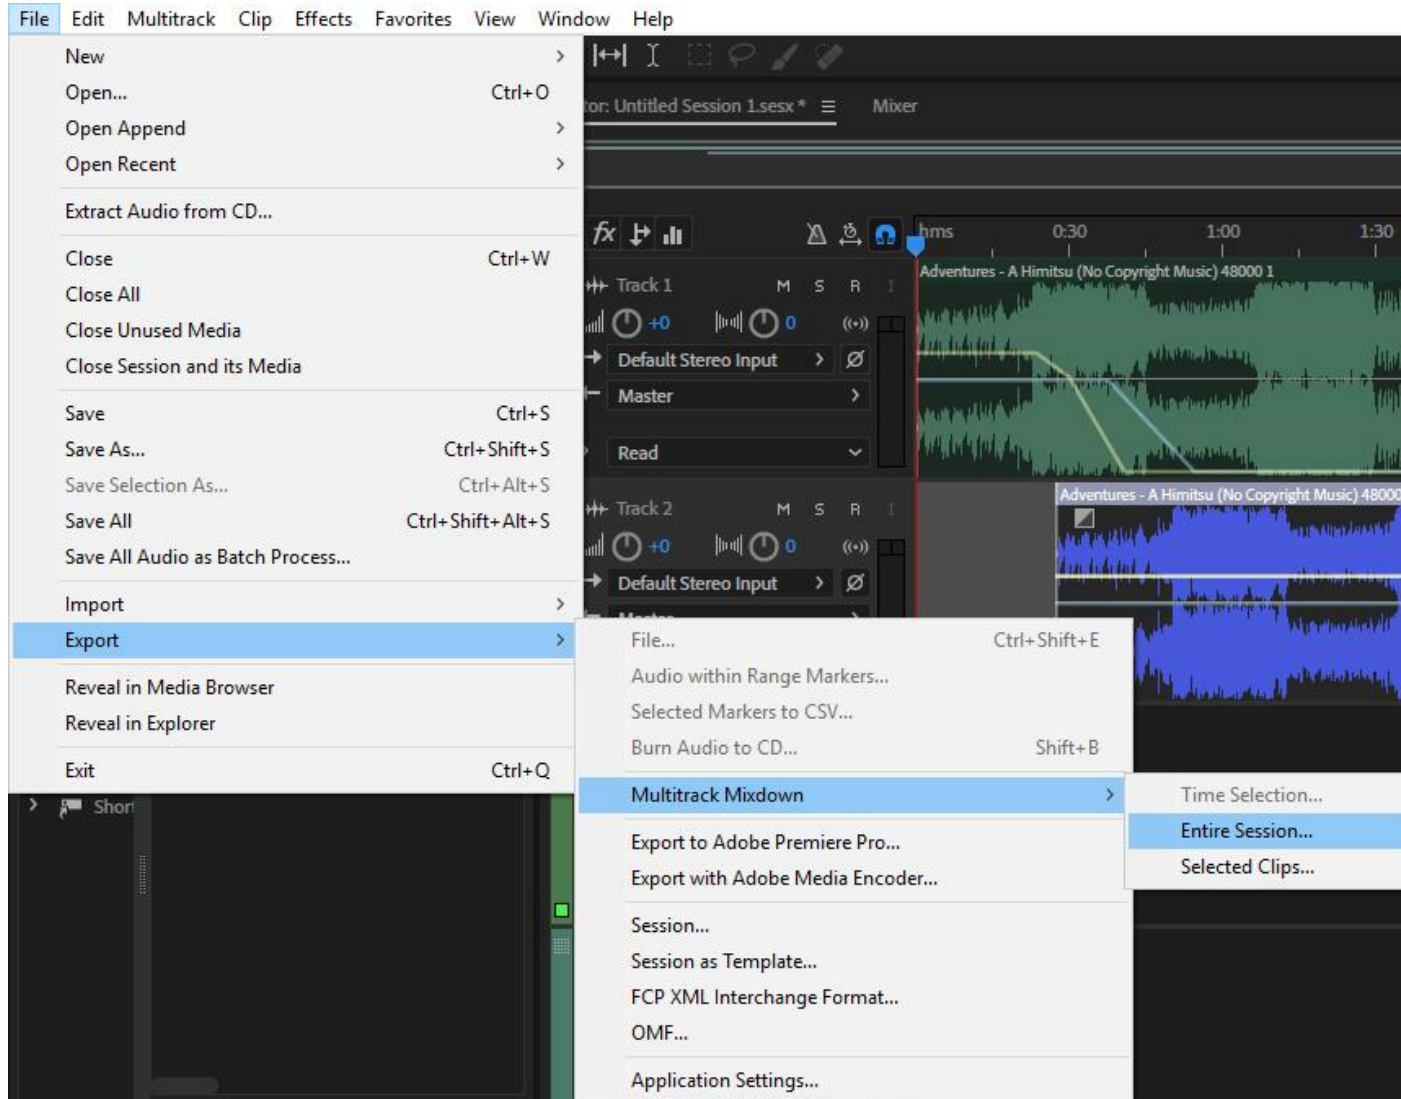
File Edit Multitrack Clip Effects Favorites View Window Help

New
Open... Ctrl+O
Open Append
Open Recent

Extract Audio from CD...

Close Ctrl+W
Close All
Close Unused Media
Close Session and its Media

Save Ctrl+S
Save As... Ctrl+Shift+S
Save Selection As... Ctrl+Alt+S
Save All Ctrl+Shift+Alt+S
Save All Audio as Batch Process...

Import
Export

Reveal in Media Browser
Reveal in Explorer

Exit Ctrl+Q

Short

tor: Untitled Session 1.sesx * Mixer

hms 0:30 1:00 1:30

Track 1 M S R
+0 0
Default Stereo Input
Master
Read

Adventures - A Himitsu (No Copyright Music) 48000 1

Track 2 M S R
+0 0
Default Stereo Input

Adventures - A Himitsu (No Copyright Music) 48000

File... Ctrl+Shift+E
Audio within Range Markers...
Selected Markers to CSV...
Burn Audio to CD... Shift+B

Multitrack Mixdown

Export to Adobe Premiere Pro...
Export with Adobe Media Encoder...

Session...
Session as Template...
FCP XML Interchange Format...
OMF...

Application Settings...

Time Selection...
Entire Session...
Selected Clips...